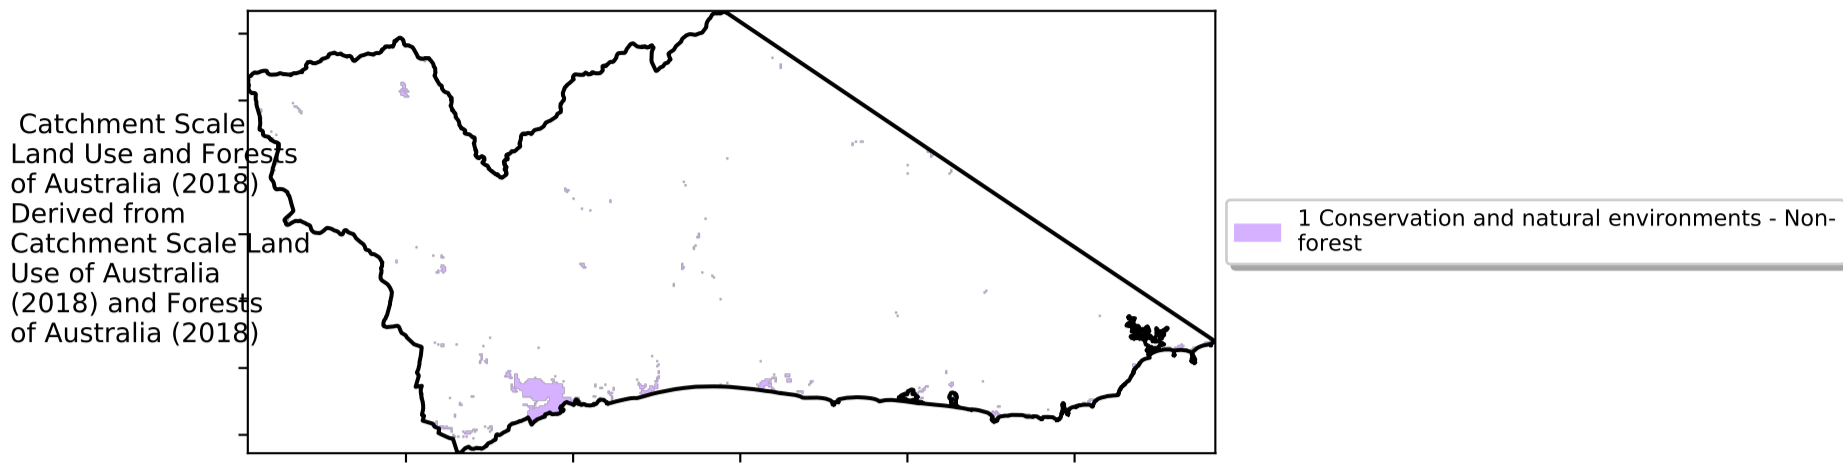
Catchment Scale Land Use and Forests of Australia (2018) Derived from Catchment Scale Land Use of Australia (2018) and Forests of Australia (2018)

1 Conservation and natural environments - Non-forest